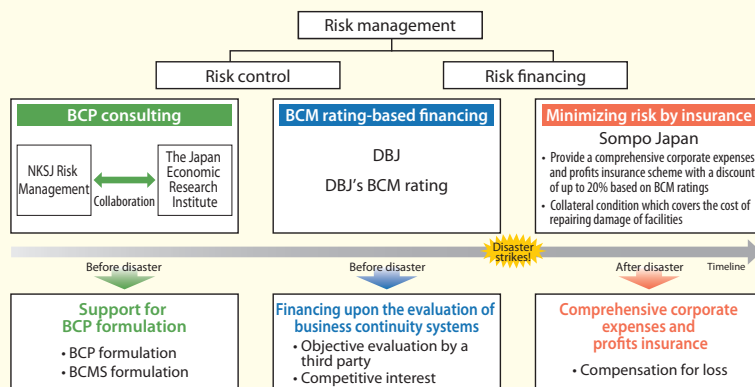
Risk management

Risk control

Risk financing

BCP consulting

NKSJ Risk Management

Collaboration

The Japan Economic Research Institute

BCM rating-based financing

DBJ

DBJ's BCM rating

Minimizing risk by insurance

Sompo Japan

• Provide a comprehensive corporate expenses and profits insurance scheme with a discount of up to 20% based on BCM ratings

• Collateral condition which covers the cost of repairing damage of facilities

Disaster strikes!

Before disaster

Before disaster

After disaster

Timeline

Support for BCP formulation

• BCP formulation

• BCMS formulation

Financing upon the evaluation of business continuity systems

• Objective evaluation by a third party

• Competitive interest

Comprehensive corporate expenses and profits insurance

• Compensation for loss